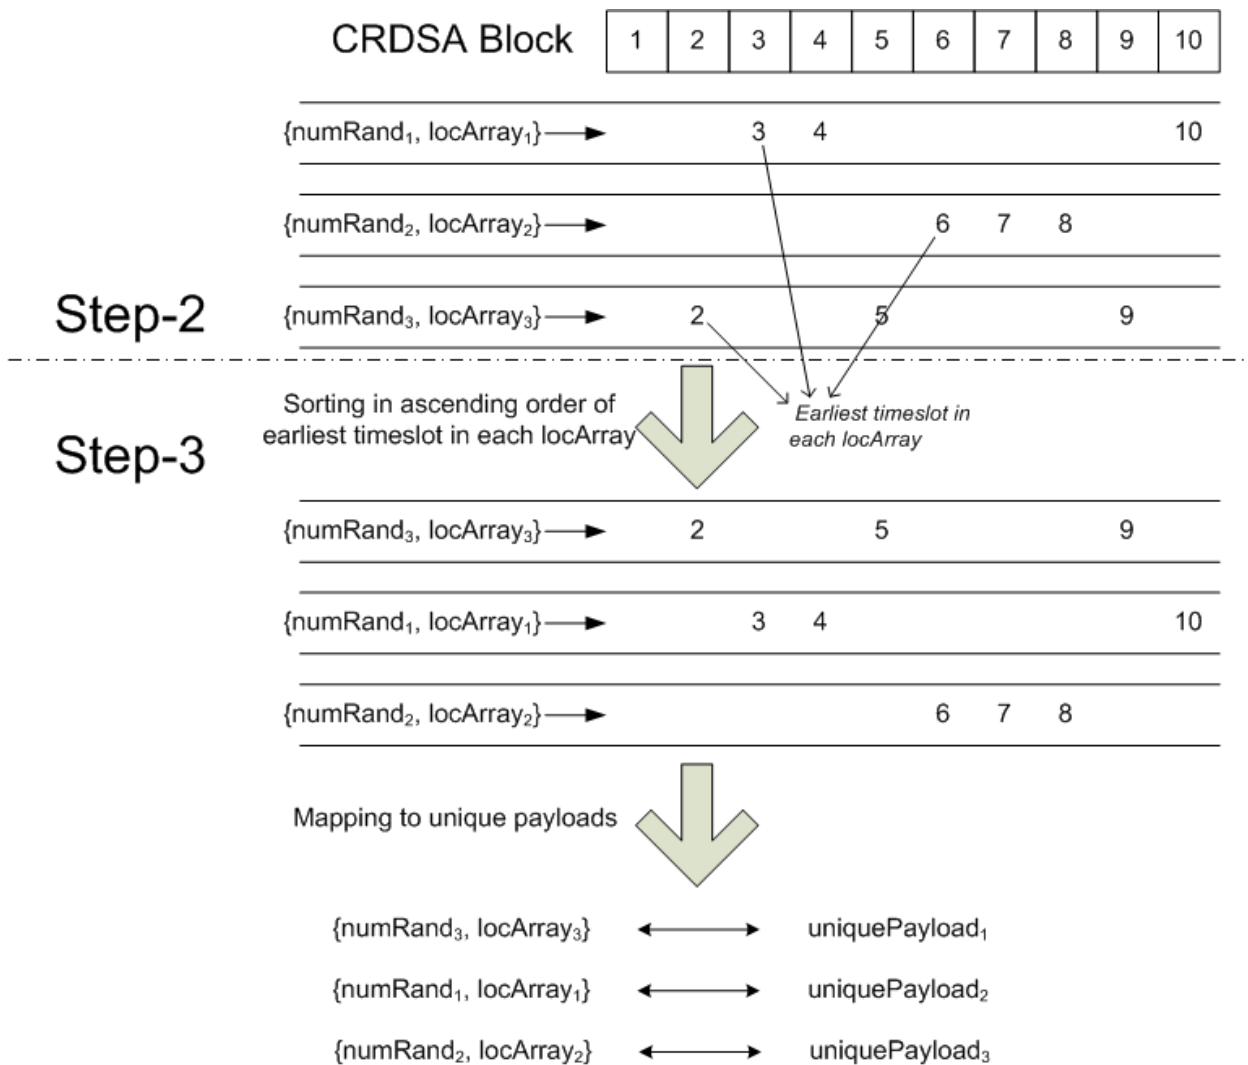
CRDSA Block

| 1 | 2 | 3 | 4 | 5 | 6 | 7 | 8 | 9 | 10 |
|---|---|---|---|---|---|---|---|---|---|

{numRand$_1$, locArray$_1$} 3 4 10

{numRand$_2$, locArray$_2$} 6 7 8

Step-2

{numRand$_3$, locArray$_3$} 2 5 9

Sorting in ascending order of earliest timeslot in each locArray

Earliest timeslot in each locArray

Step-3

{numRand$_3$, locArray$_3$} 2 5 9

{numRand$_1$, locArray$_1$} 3 4 10

{numRand$_2$, locArray$_2$} 6 7 8

Mapping to unique payloads

{numRand$_3$, locArray$_3$} uniquePayload$_1$

{numRand$_1$, locArray$_1$} uniquePayload$_2$

{numRand$_2$, locArray$_2$} uniquePayload$_3$